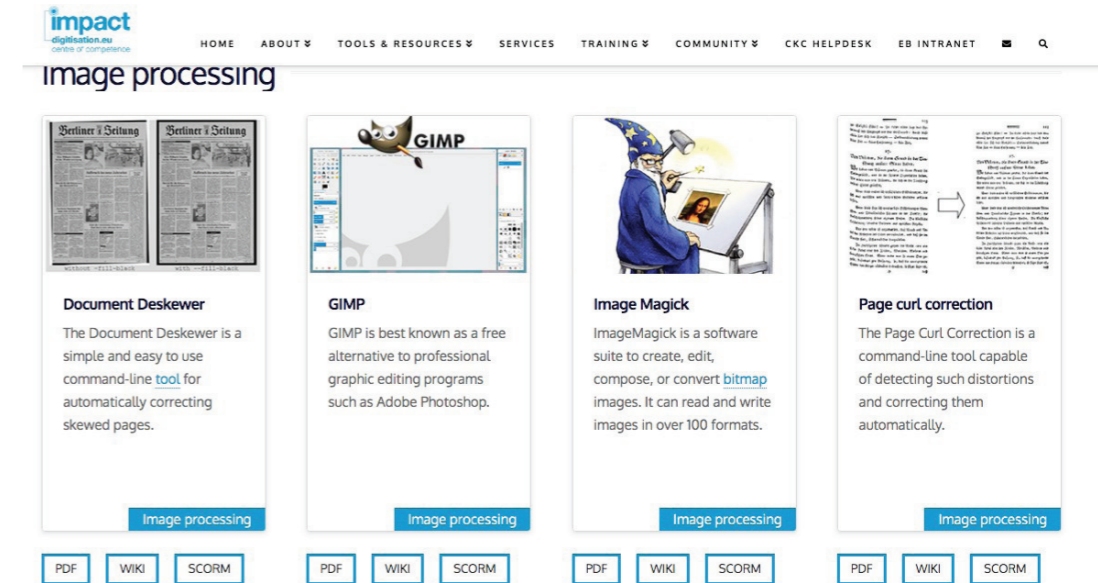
impact
digitisation.eu
centre of competence

HOME ABOUT TOOLS & RESOURCES SERVICES TRAINING COMMUNITY CKC HELPDESK EB INTRANET

Image processing

Berliner Zeitung Berliner Zeitung
without --fill-black with --fill-black

Document Deskewer
The Document Deskewer is a simple and easy to use command-line tool for automatically correcting skewed pages.
Image processing
PDF WIKI SCORM

GIMP
GIMP
GIMP is best known as a free alternative to professional graphic editing programs such as Adobe Photoshop.
Image processing
PDF WIKI SCORM

Image Magick
ImageMagick is a software suite to create, edit, compose, or convert bitmap images. It can read and write images in over 100 formats.
Image processing
PDF WIKI SCORM

Page curl correction
The Page Curl Correction is a command-line tool capable of detecting such distortions and correcting them automatically.
Image processing
PDF WIKI SCORM